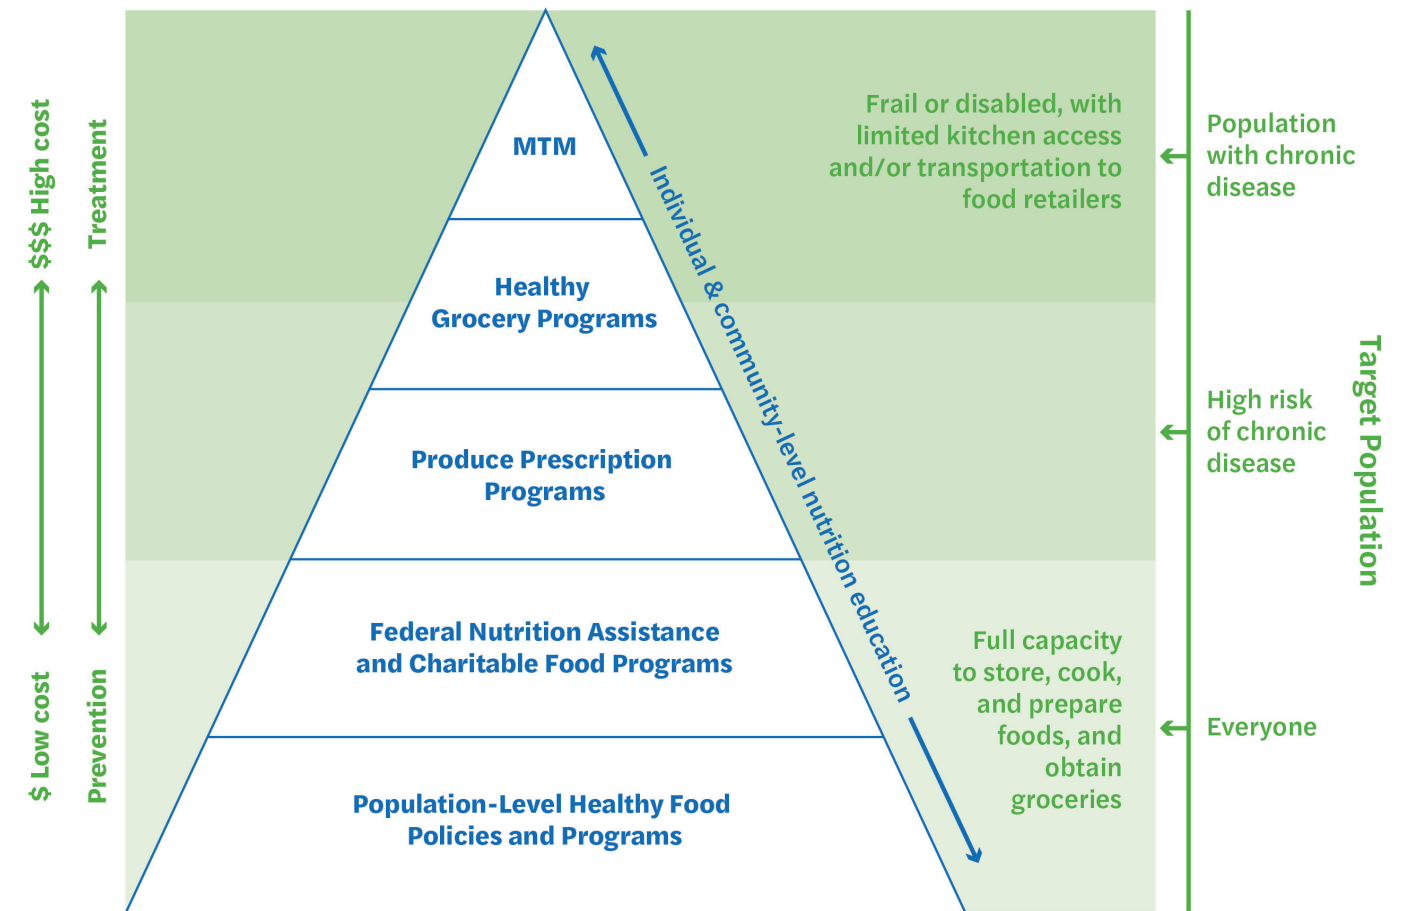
$$$ High cost

$ Low cost

Treatment

Prevention

MTM

Healthy Grocery Programs

Produce Prescription Programs

Federal Nutrition Assistance and Charitable Food Programs

Population-Level Healthy Food Policies and Programs

Individual & community-level nutrition education

Frail or disabled, with limited kitchen access and/or transportation to food retailers

Full capacity to store, cook, and prepare foods, and obtain groceries

Population with chronic disease

High risk of chronic disease

Everyone

Target Population